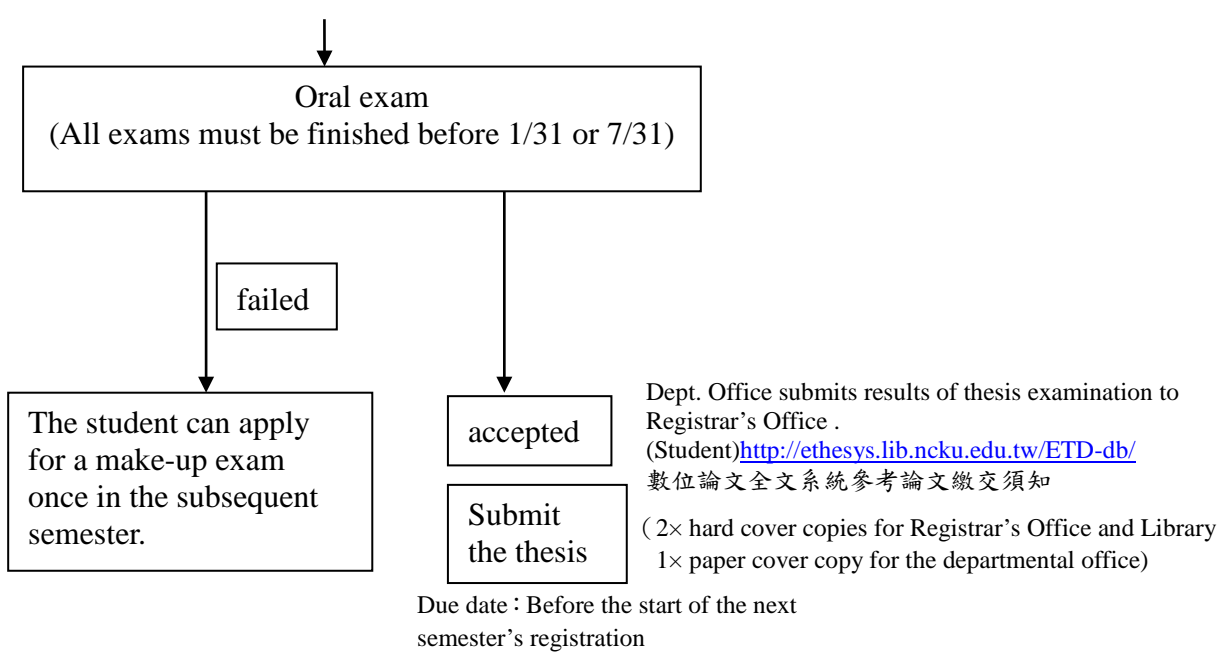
Oral exam
(All exams must be finished before 1/31 or 7/31)

failed

The student can apply for a make-up exam once in the subsequent semester.

accepted

Dept. Office submits results of thesis examination to Registrar's Office .
(Student)http://ethesys.lib.ncku.edu.tw/ETD-db/
數位論文全文系統參考論文繳交須知

Submit the thesis

（2× hard cover copies for Registrar's Office and Library
1× paper cover copy for the departmental office)

Due date：Before the start of the next semester's registration